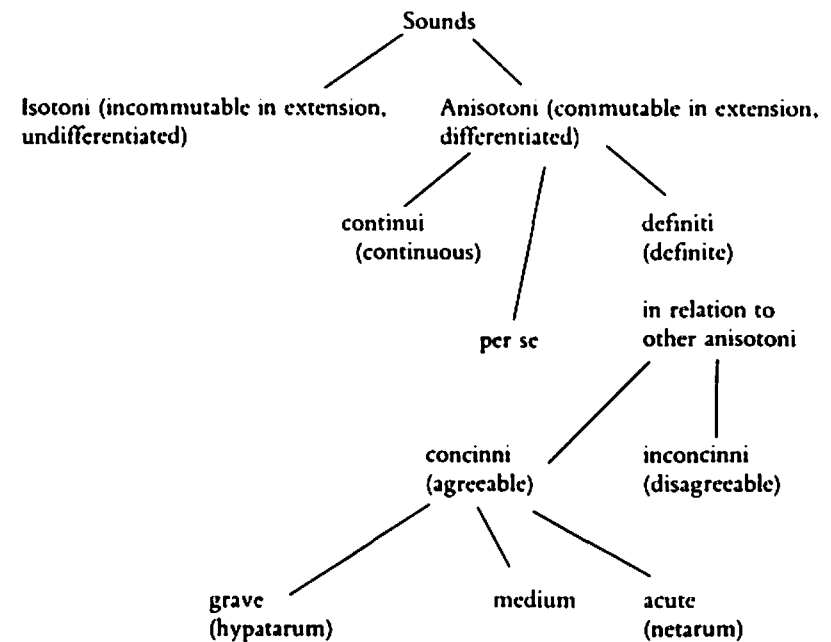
Sounds

Isotoni (incommutable in extension, undifferentiated)

Anisotoni (commutable in extension, differentiated)

continui (continuous)

per se

definiti (definite)

in relation to other anisotoni

concinni (agreeable)

inconcinni (disagreeable)

grave (hypatarum)

medium

acute (netarum)